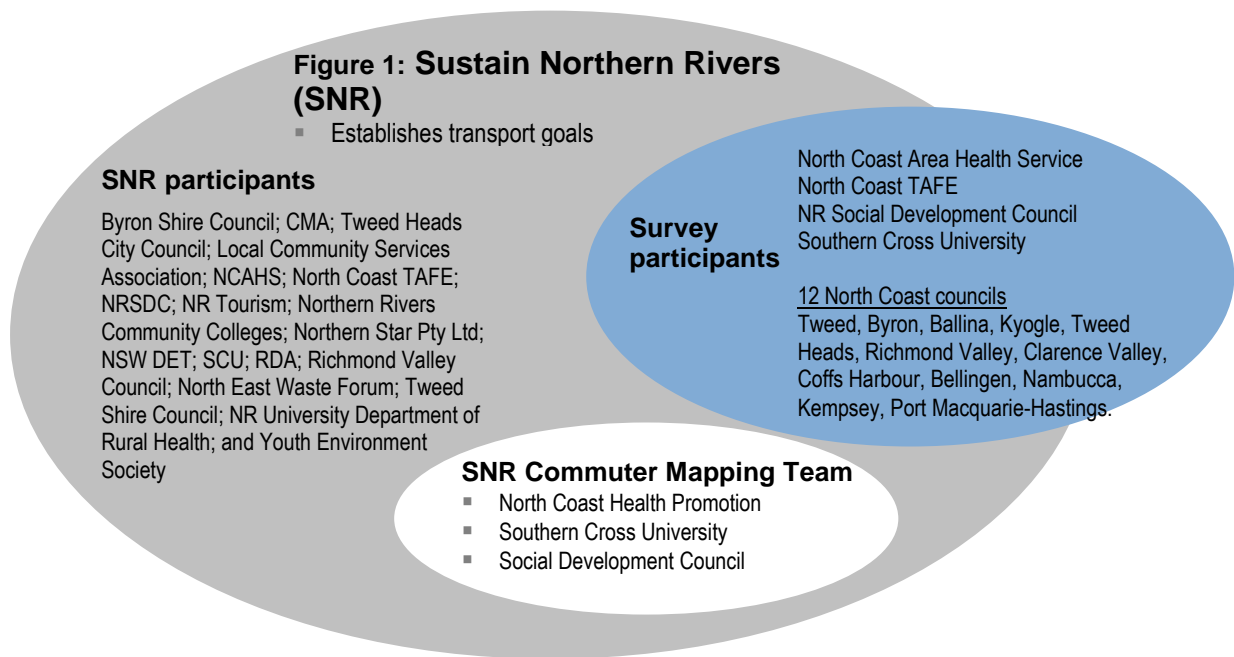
Figure 1: Sustain Northern Rivers (SNR)

- Establishes transport goals

SNR participants

Byron Shire Council; CMA; Tweed Heads City Council; Local Community Services Association; NCAHS; North Coast TAFE; NRSDC; NR Tourism; Northern Rivers Community Colleges; Northern Star Pty Ltd; NSW DET; SCU; RDA; Richmond Valley Council; North East Waste Forum; Tweed Shire Council; NR University Department of Rural Health; and Youth Environment Society

Survey participants

North Coast Area Health Service
North Coast TAFE
NR Social Development Council
Southern Cross University

12 North Coast councils
Tweed, Byron, Ballina, Kyogle, Tweed Heads, Richmond Valley, Clarence Valley, Coffs Harbour, Bellingen, Nambucca, Kempsey, Port Macquarie-Hastings.

SNR Commuter Mapping Team

- North Coast Health Promotion
- Southern Cross University
- Social Development Council